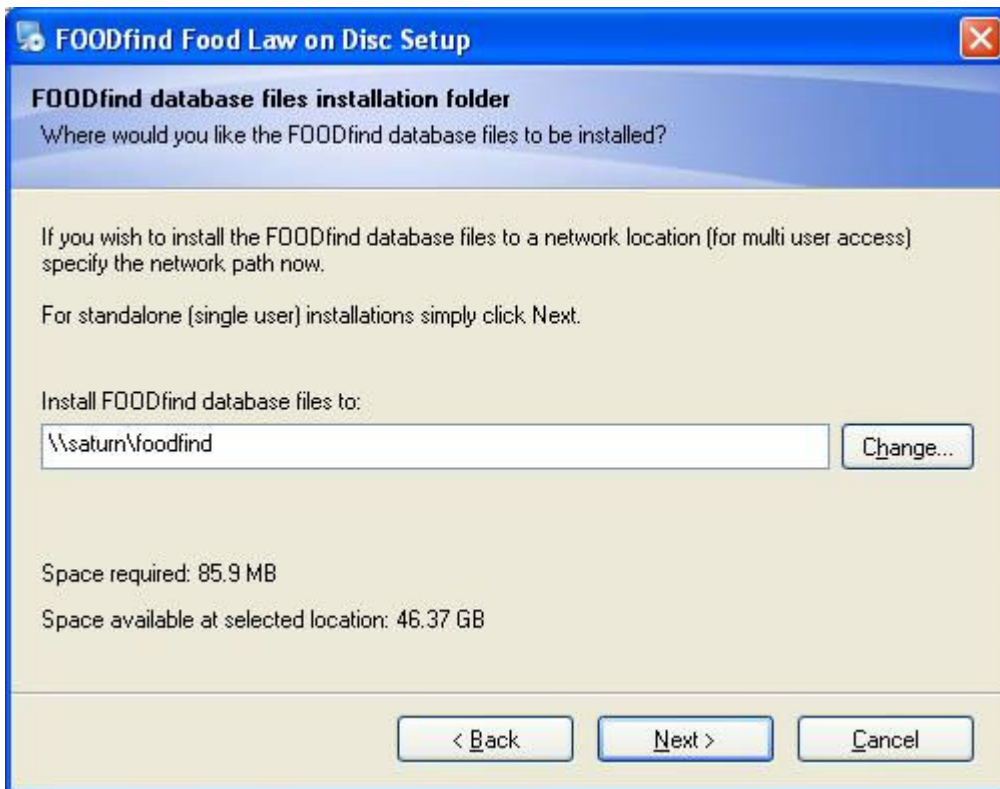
FOODfind Food Law on Disc Setup

FOODfind database files installation folder
Where would you like the FOODfind database files to be installed?

If you wish to install the FOODfind database files to a network location (for multi user access) specify the network path now.

For standalone (single user) installations simply click Next.

Install FOODfind database files to:
\\saturn\foodfind
Change...

Space required: 85.9 MB

Space available at selected location: 46.37 GB

< Back
Next >
Cancel